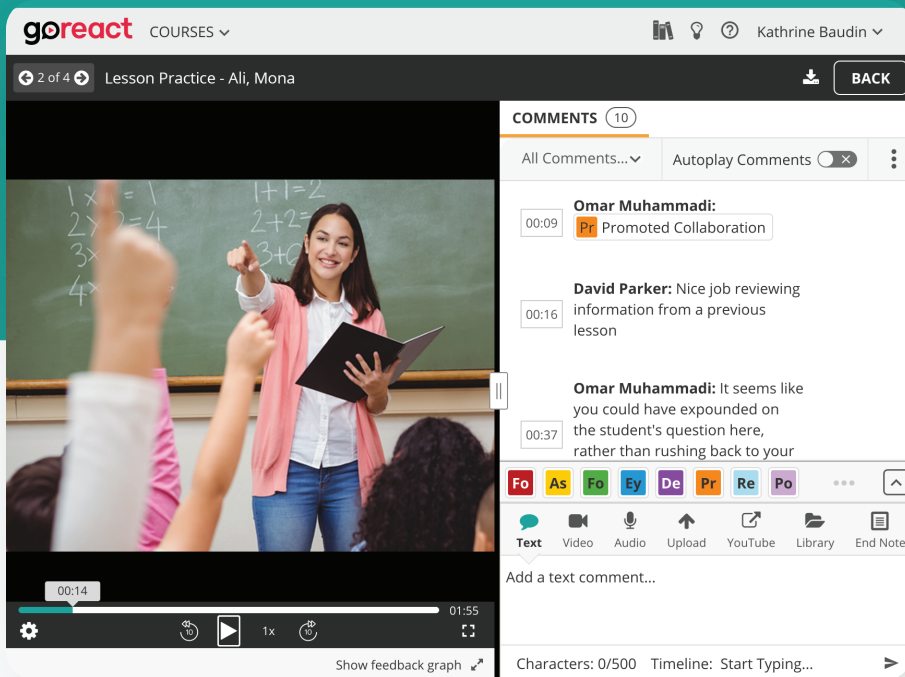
goreact COURSES

Kathrine Baudin

2 of 4 Lesson Practice - Ali, Mona

BACK

$1\times=1$
$1+1=2$
$2\times=4$
$2+2=$
$3\times$
$3+0$
$4\times$

COMMENTS 10

All Comments...

Autoplay Comments

00:09 Omar Muhammadi:
Pr Promoted Collaboration

00:16 David Parker: Nice job reviewing information from a previous lesson

00:37 Omar Muhammadi: It seems like you could have expounded on the student's question here, rather than rushing back to your

Fo As Fo Ey De Pr Re Po

Text Video Audio Upload YouTube Library End Note

Add a text comment...

00:14

01:55

10 1x 10

Show feedback graph

Characters: 0/500 Timeline: Start Typing...